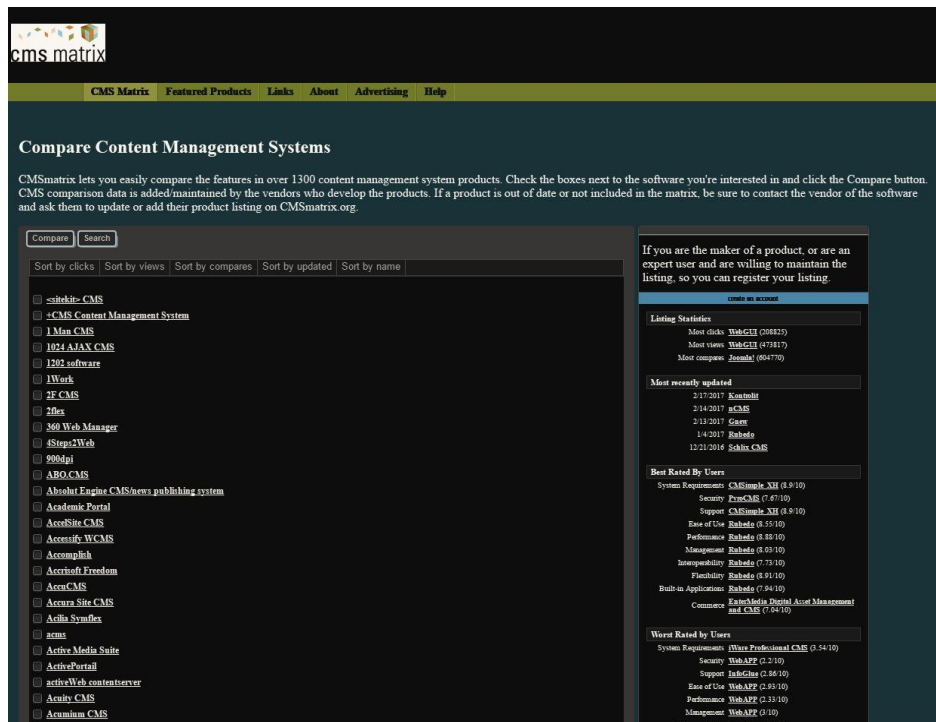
cms matrix

CMS Matrix Featured Products Links About Advertising Help

Compare Content Management Systems

CMSmatrix lets you easily compare the features in over 1300 content management system products. Check the boxes next to the software you're interested in and click the Compare button. CMS comparison data is added/maintained by the vendors who develop the products. If a product is out of date or not included in the matrix, be sure to contact the vendor of the software and ask them to update or add their product listing on CMSmatrix.org.

Compare Search

Sort by clicks | Sort by views | Sort by compares | Sort by updated | Sort by name

<sitekit> CMS
+CMS Content Management System
1 Man CMS
1024 AJAX CMS
1202 software
1Work
2F CMS
2flex
360 Web Manager
4Steps2Web
900dpi
ABO.CMS
Absolut Engine CMS/news publishing system
Academic Portal
AccelSite CMS
Accessify WCMS
Accomplish
Accrisoft Freedom
AccuCMS
Accura Site CMS
Acilia Symflex
acms
Active Media Suite
ActivePortail
activeWeb contentserver
Acuity CMS
Acumium CMS

If you are the maker of a product, or are an expert user and are willing to maintain the listing, so you can register your listing.

create an account

Listing Statistics
Most clicks WebGUI (208825)
Most views WebGUI (473817)
Most compares Joomla! (604770)

Most recently updated
2/17/2017 Kontrolit
2/14/2017 nCMS
2/13/2017 Gnew
1/4/2017 Rubedo
12/21/2016 Schlix CMS

Best Rated By Users
System Requirements CMSimple_XH (8.9/10)
Security PyroCMS (7.67/10)
Support CMSimple_XH (8.9/10)
Ease of Use Rubedo (8.55/10)
Performance Rubedo (8.88/10)
Management Rubedo (8.03/10)
Interoperability Rubedo (7.73/10)
Flexibility Rubedo (8.91/10)
Built-in Applications Rubedo (7.94/10)
Commerce EnterMedia Digital Asset Management and CMS (7.64/10)

Worst Rated by Users
System Requirements iWare Professional CMS (3.54/10)
Security WebAPP (2.2/10)
Support InfoGlue (2.86/10)
Ease of Use WebAPP (2.93/10)
Performance WebAPP (2.33/10)
Management WebAPP (3/10)